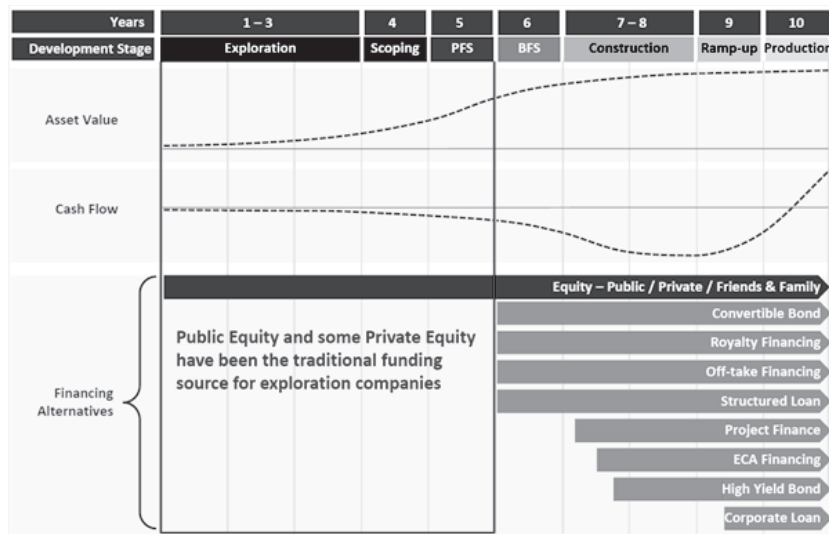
| Years | 1 – 3 | 4 | 5 | 6 | 7 – 8 | 9 | 10 |
|---|---|---|---|---|---|---|---|
| Development Stage | Exploration | Scoping | PFS | BFS | Construction | Ramp-up | Production |

Asset Value

Cash Flow

Financing Alternatives

Equity – Public / Private / Friends & Family

Public Equity and some Private Equity have been the traditional funding source for exploration companies

Convertible Bond

Royalty Financing

Off-take Financing

Structured Loan

Project Finance

ECA Financing

High Yield Bond

Corporate Loan